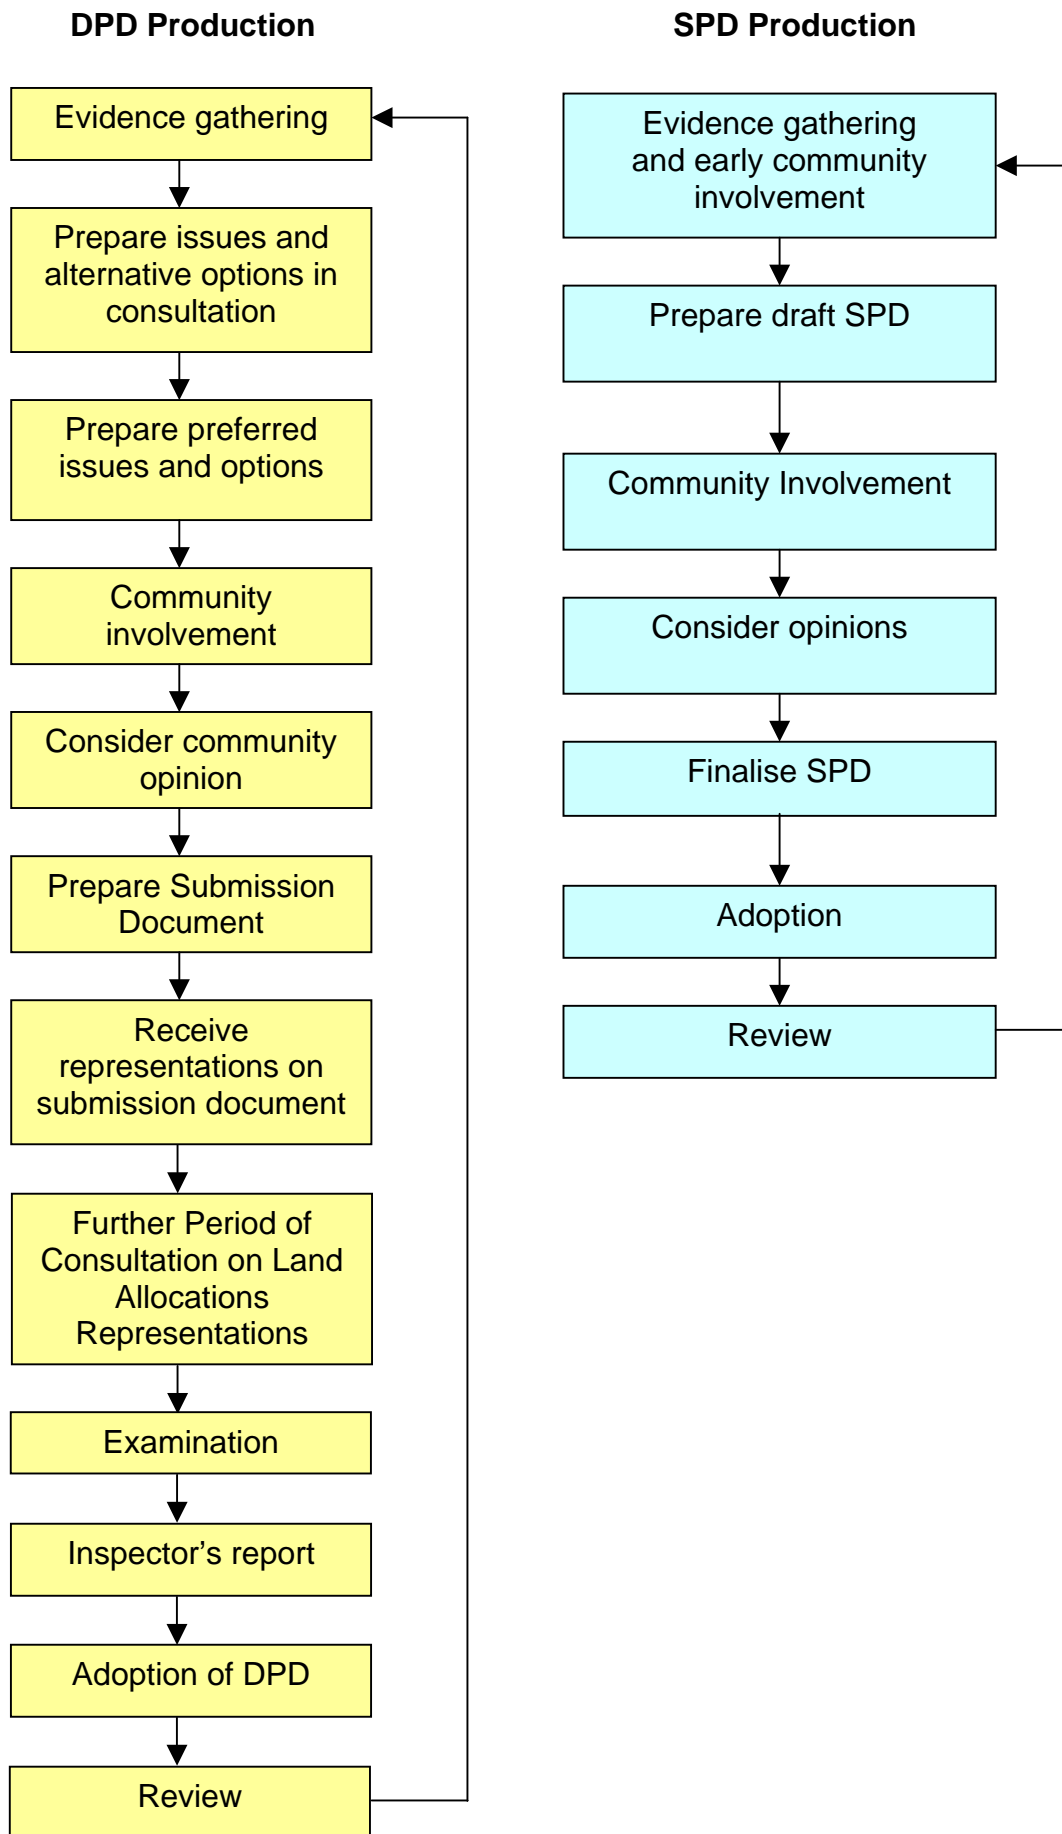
DPD Production

Evidence gathering

Prepare issues and alternative options in consultation

Prepare preferred issues and options

Community involvement

Consider community opinion

Prepare Submission Document

Receive representations on submission document

Further Period of Consultation on Land Allocations Representations

Examination

Inspector’s report

Adoption of DPD

Review

SPD Production

Evidence gathering and early community involvement

Prepare draft SPD

Community Involvement

Consider opinions

Finalise SPD

Adoption

Review